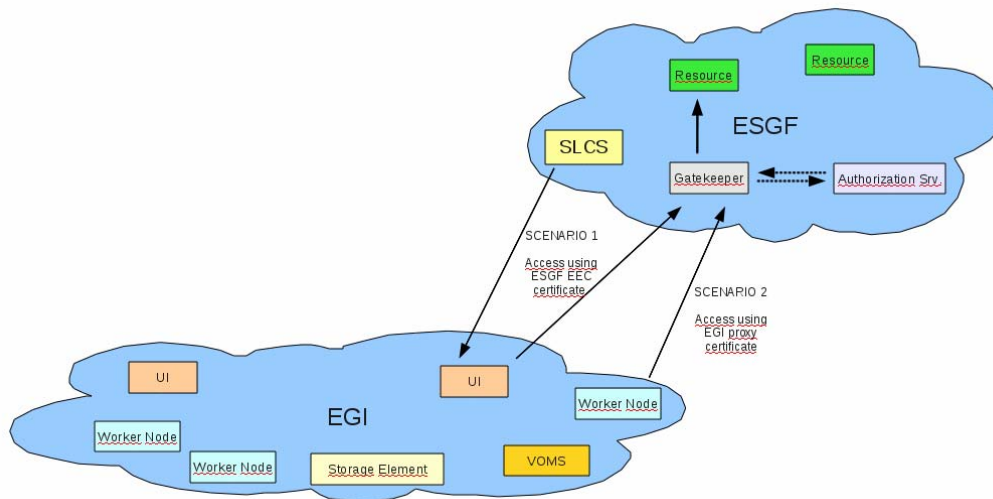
Resource

Resource

ESGF

SLCS

Gatekeeper

Authorization Srv.

SCENARIO 1

Access using ESGF EEC certificate

SCENARIO 2

Access using EGI proxy certificate

UI

UI

EGI

Worker Node

Worker Node

Worker Node

Storage Element

VOMS